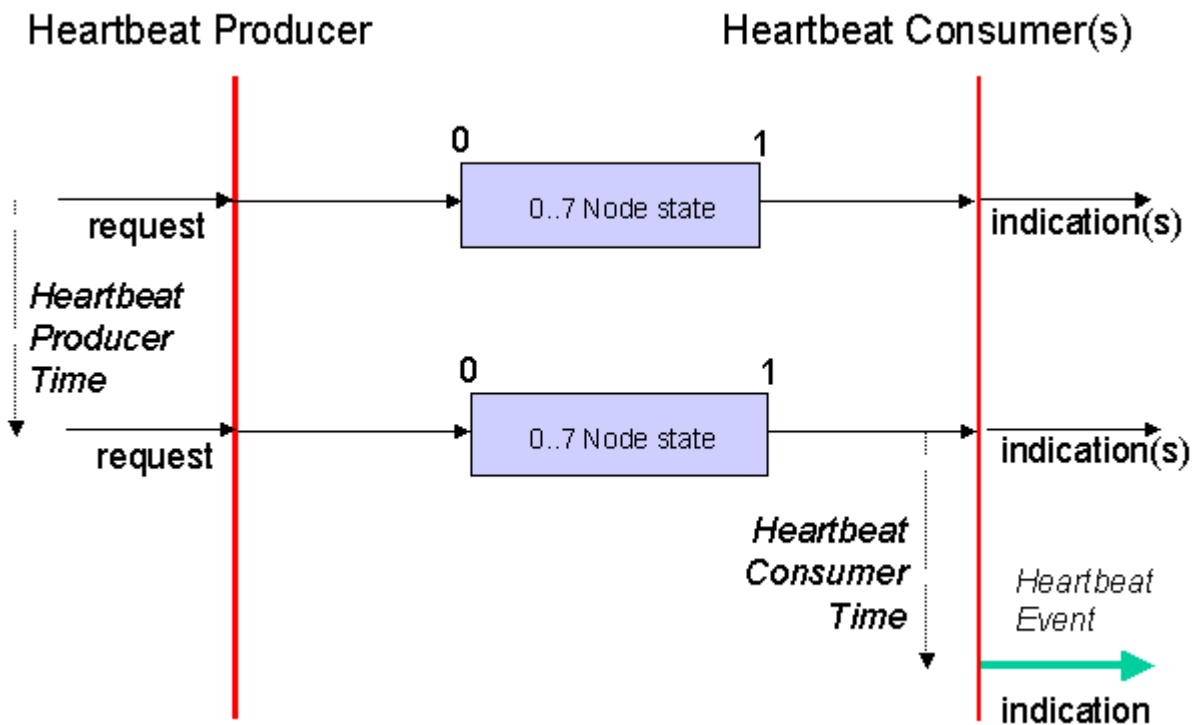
Heartbeat Producer

Heartbeat Consumer(s)

0

1

request

0..7 Node state

indication(s)

Heartbeat Producer Time

0

1

request

0..7 Node state

indication(s)

Heartbeat Consumer Time

Heartbeat Event

indication